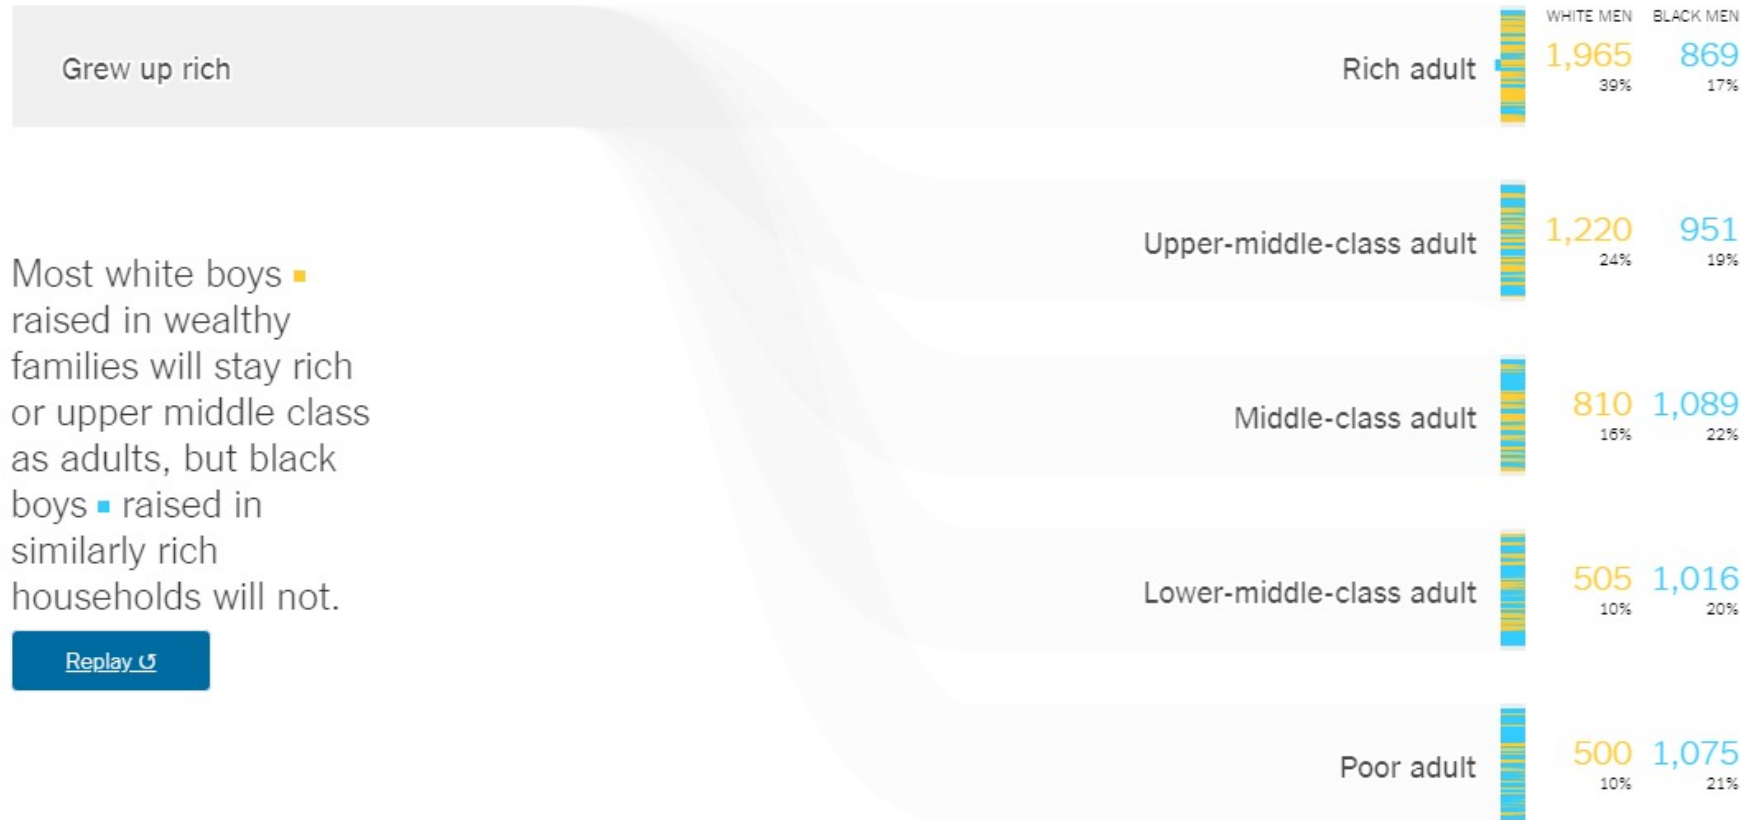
Grew up rich

Most white boys ▪ raised in wealthy families will stay rich or upper middle class as adults, but black boys ▪ raised in similarly rich households will not.

Replay ↺

| | WHITE MEN | BLACK MEN |
|---|---|---|
| Rich adult | 1,965 39% | 869 17% |
| Upper-middle-class adult | 1,220 24% | 951 19% |
| Middle-class adult | 810 16% | 1,089 22% |
| Lower-middle-class adult | 505 10% | 1,016 20% |
| Poor adult | 500 10% | 1,075 21% |